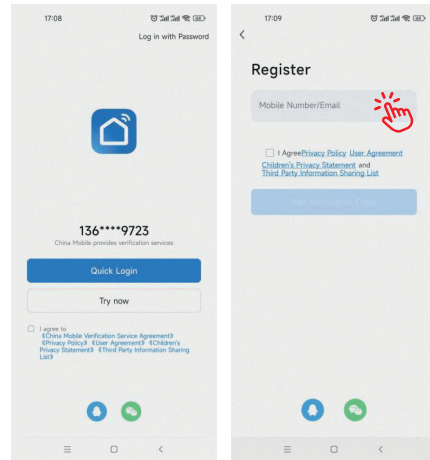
17:08

Log in with Password

136****9723

China Mobile provides verification services

Quick Login

Try now

I agree to 《China Mobile Verification Service Agreement》《Privacy Policy》《User Agreement》《Children's Privacy Statement》《Third Party Information Sharing List》

17:09

<

Register

Mobile Number/Email

I Agree Privacy Policy User Agreement Children's Privacy Statement and Third Party Information Sharing List

Get Verification Code